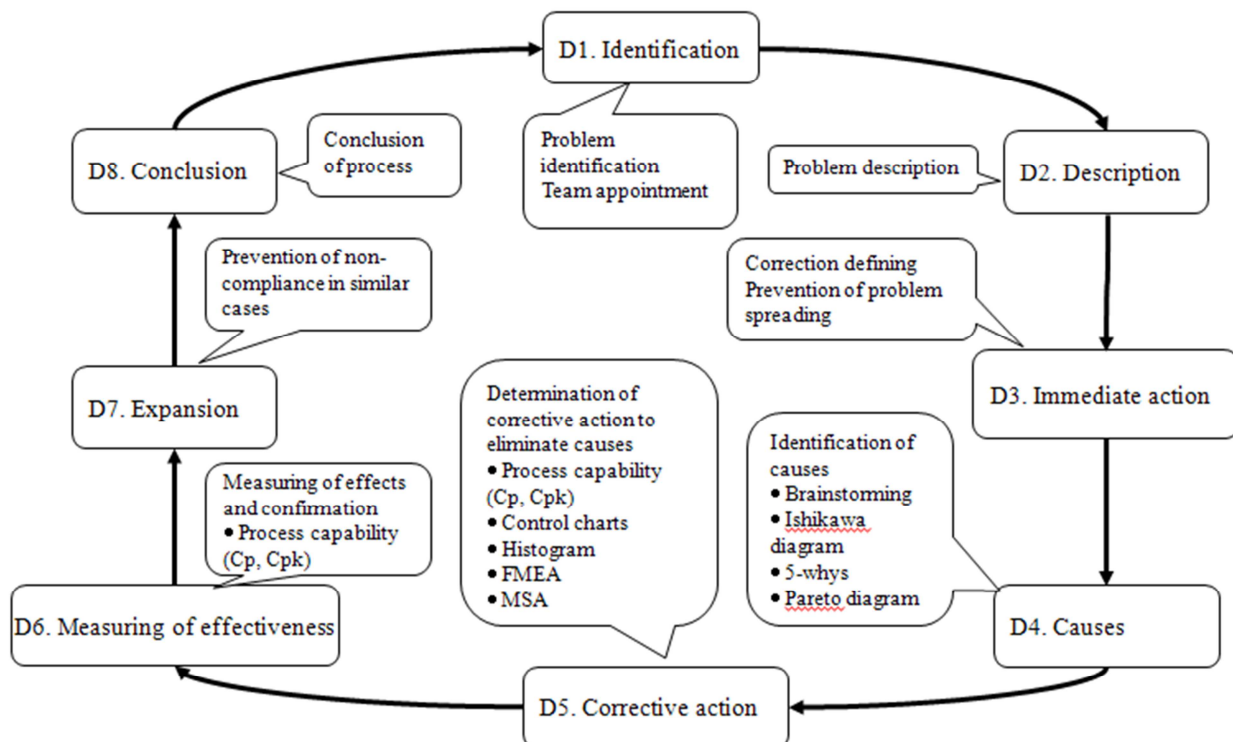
D1. Identification

Problem identification
Team appointment

D2. Description

Problem description

Correction defining
Prevention of problem spreading

D3. Immediate action

Identification of causes
• Brainstorming
• Ishikawa diagram
• 5-whys
• Pareto diagram

D4. Causes

D5. Corrective action

Determination of corrective action to eliminate causes
• Process capability (Cp, Cpk)
• Control charts
• Histogram
• FMEA
• MSA

D6. Measuring of effectiveness

Measuring of effects and confirmation
• Process capability (Cp, Cpk)

D7. Expansion

Prevention of non-compliance in similar cases

D8. Conclusion

Conclusion of process